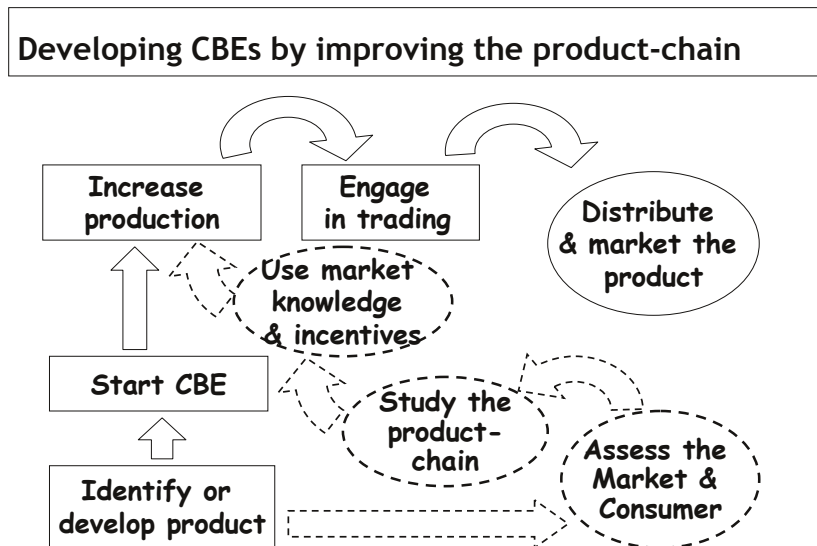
Developing CBEs by improving the product-chain

Increase production

Engage in trading

Distribute & market the product

Use market knowledge & incentives

Start CBE

Study the product-chain

Assess the Market & Consumer

Identify or develop product